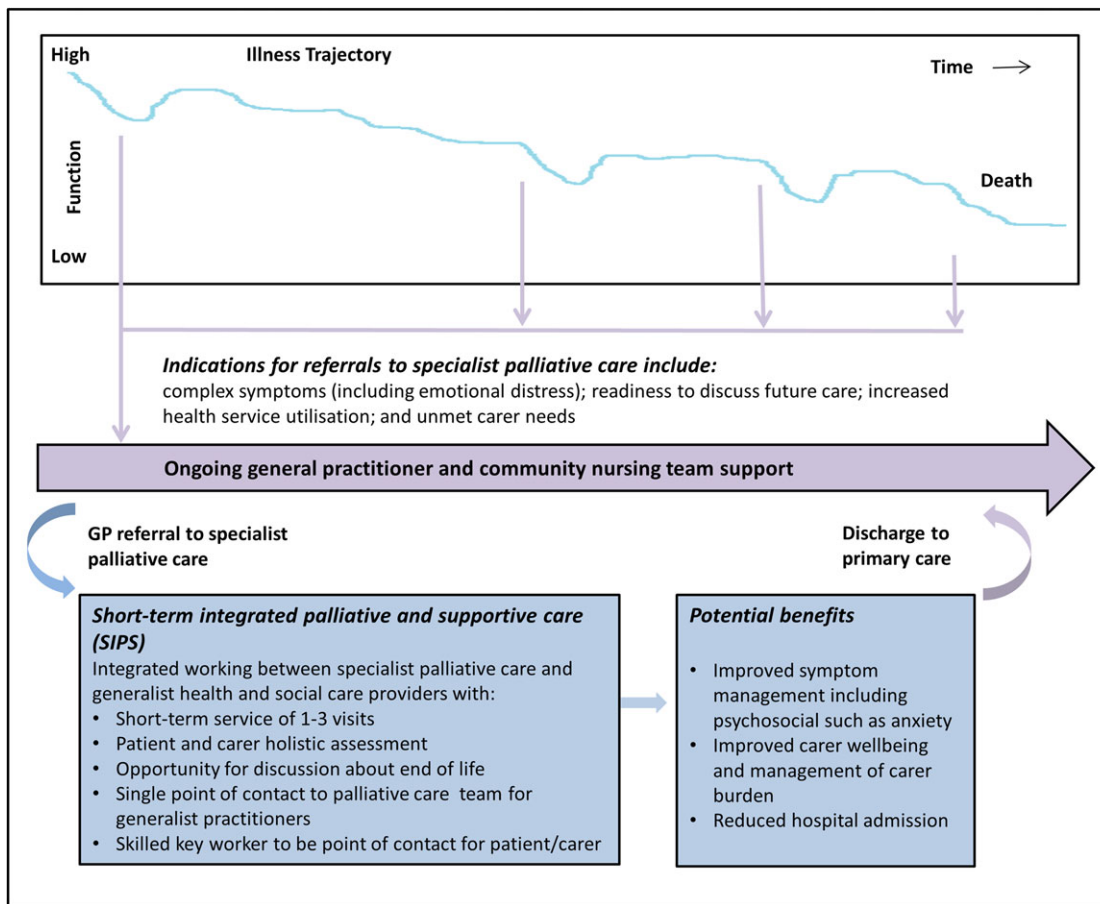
High

Illness Trajectory

Time

Function

Death

Low

*Indications for referrals to specialist palliative care include:*
complex symptoms (including emotional distress); readiness to discuss future care; increased health service utilisation; and unmet carer needs

Ongoing general practitioner and community nursing team support

GP referral to specialist palliative care

Discharge to primary care

*Short-term integrated palliative and supportive care (SIPS)*
Integrated working between specialist palliative care and generalist health and social care providers with:
• Short-term service of 1-3 visits
• Patient and carer holistic assessment
• Opportunity for discussion about end of life
• Single point of contact to palliative care team for generalist practitioners
• Skilled key worker to be point of contact for patient/carer

*Potential benefits*
• Improved symptom management including psychosocial such as anxiety
• Improved carer wellbeing and management of carer burden
• Reduced hospital admission